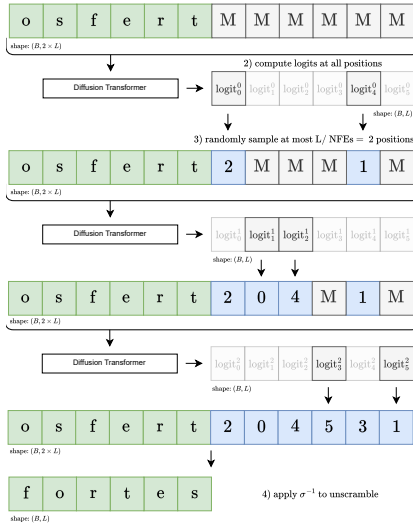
o s f e r t M M M M M M

shape: $(B, 2 \times L)$

2) compute logits at all positions

Diffusion Transformer

$\text{logit}_0^0$ $\text{logit}_1^0$ $\text{logit}_2^0$ $\text{logit}_3^0$ $\text{logit}_4^0$ $\text{logit}_5^0$

shape: $(B, L)$

3) randomly sample at most L/ NFEs = 2 positions

o s f e r t 2 M M M 1 M

shape: $(B, 2 \times L)$

Diffusion Transformer

$\text{logit}_0^1$ $\text{logit}_1^1$ $\text{logit}_2^1$ $\text{logit}_3^1$ $\text{logit}_4^1$ $\text{logit}_5^1$

shape: $(B, L)$

o s f e r t 2 0 4 M 1 M

shape: $(B, 2 \times L)$

Diffusion Transformer

$\text{logit}_0^2$ $\text{logit}_1^2$ $\text{logit}_2^2$ $\text{logit}_3^2$ $\text{logit}_4^2$ $\text{logit}_5^2$

shape: $(B, L)$

o s f e r t 2 0 4 5 3 1

shape: $(B, 2 \times L)$

f o r t e s

4) apply $\sigma^{-1}$ to unscramble

shape: $(B, L)$